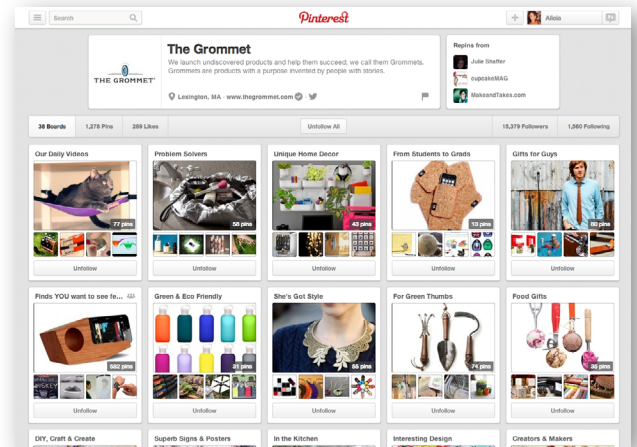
Search

Pinterest

Alicia

THE GROMMET

The Grommet

We launch undiscovered products and help them succeed; we call them Grommets. Grommets are products with a purpose invented by people with stories.

Lexington, MA · www.thegrommet.com

Repins from

Julie Shaffer

cupcakeMAG

MakeandTakes.com

38 Boards

1,278 Pins

289 Likes

Unfollow All

15,379 Followers

1,360 Following

Our Daily Videos

77 pins

Unfollow

Problem Solvers

58 pins

Unfollow

Unique Home Decor

43 pins

Unfollow

From Students to Grads

13 pins

Unfollow

Gifts for Guys

60 pins

Unfollow

Finds YOU want to see fe...

582 pins

Unfollow

Green & Eco Friendly

31 pins

Unfollow

She's Got Style

55 pins

Unfollow

For Green Thumbs

74 pins

Unfollow

Food Gifts

35 pins

Unfollow

DIY, Craft & Create

Superb Signs & Posters

In the Kitchen

Interesting Design

Creators & Makers